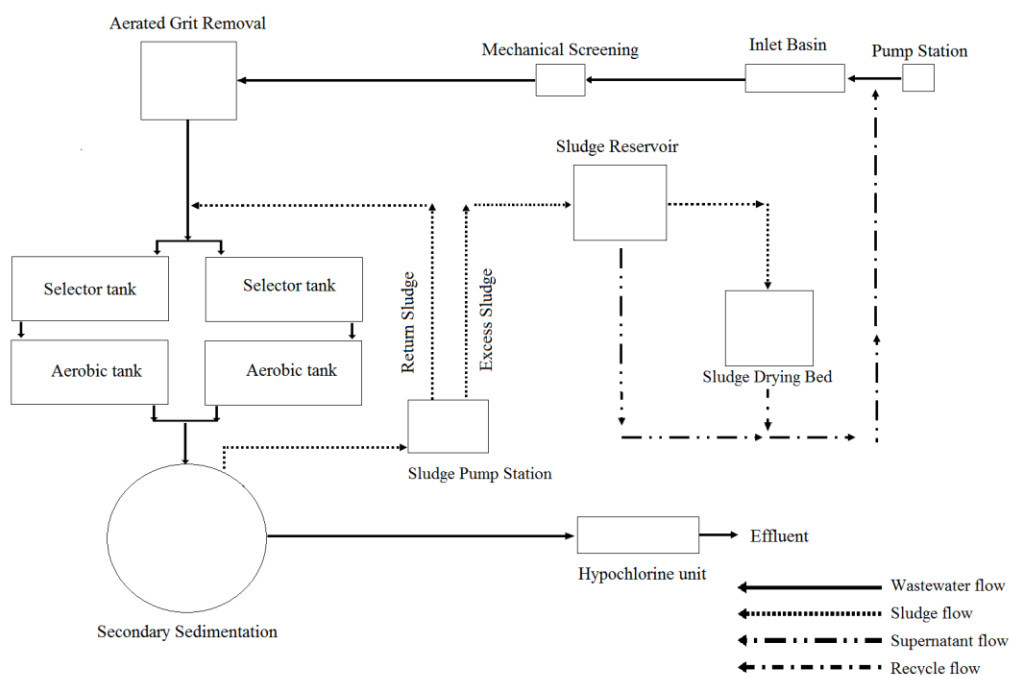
Aerated Grit Removal

Mechanical Screening

Inlet Basin

Pump Station

Sludge Reservoir

Selector tank

Selector tank

Aerobic tank

Aerobic tank

Return Sludge

Excess Sludge

Sludge Drying Bed

Sludge Pump Station

Secondary Sedimentation

Hypochlorine unit

Effluent

Wastewater flow

Sludge flow

Supernatant flow

Recycle flow